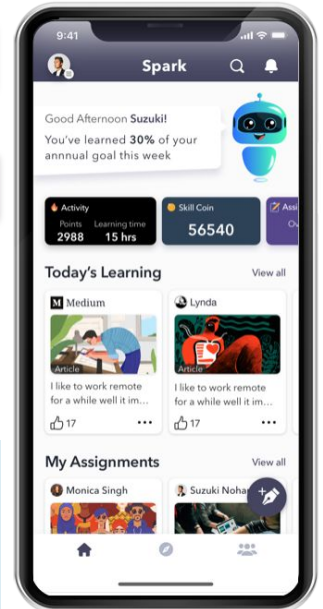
9:41

Spark

Good Afternoon Suzuki!
You've learned 30% of your annnual goal this week

Activity
Points 2988
Learning time 15 hrs

Skill Coin
56540

Assi
O

Today's Learning
View all

M Medium
Article
I like to work remote for a while well it im...
17

Lynda
Article
I like to work remote for a while well it im...
17

My Assignments
View all

Monica Singh

Suzuki Noha